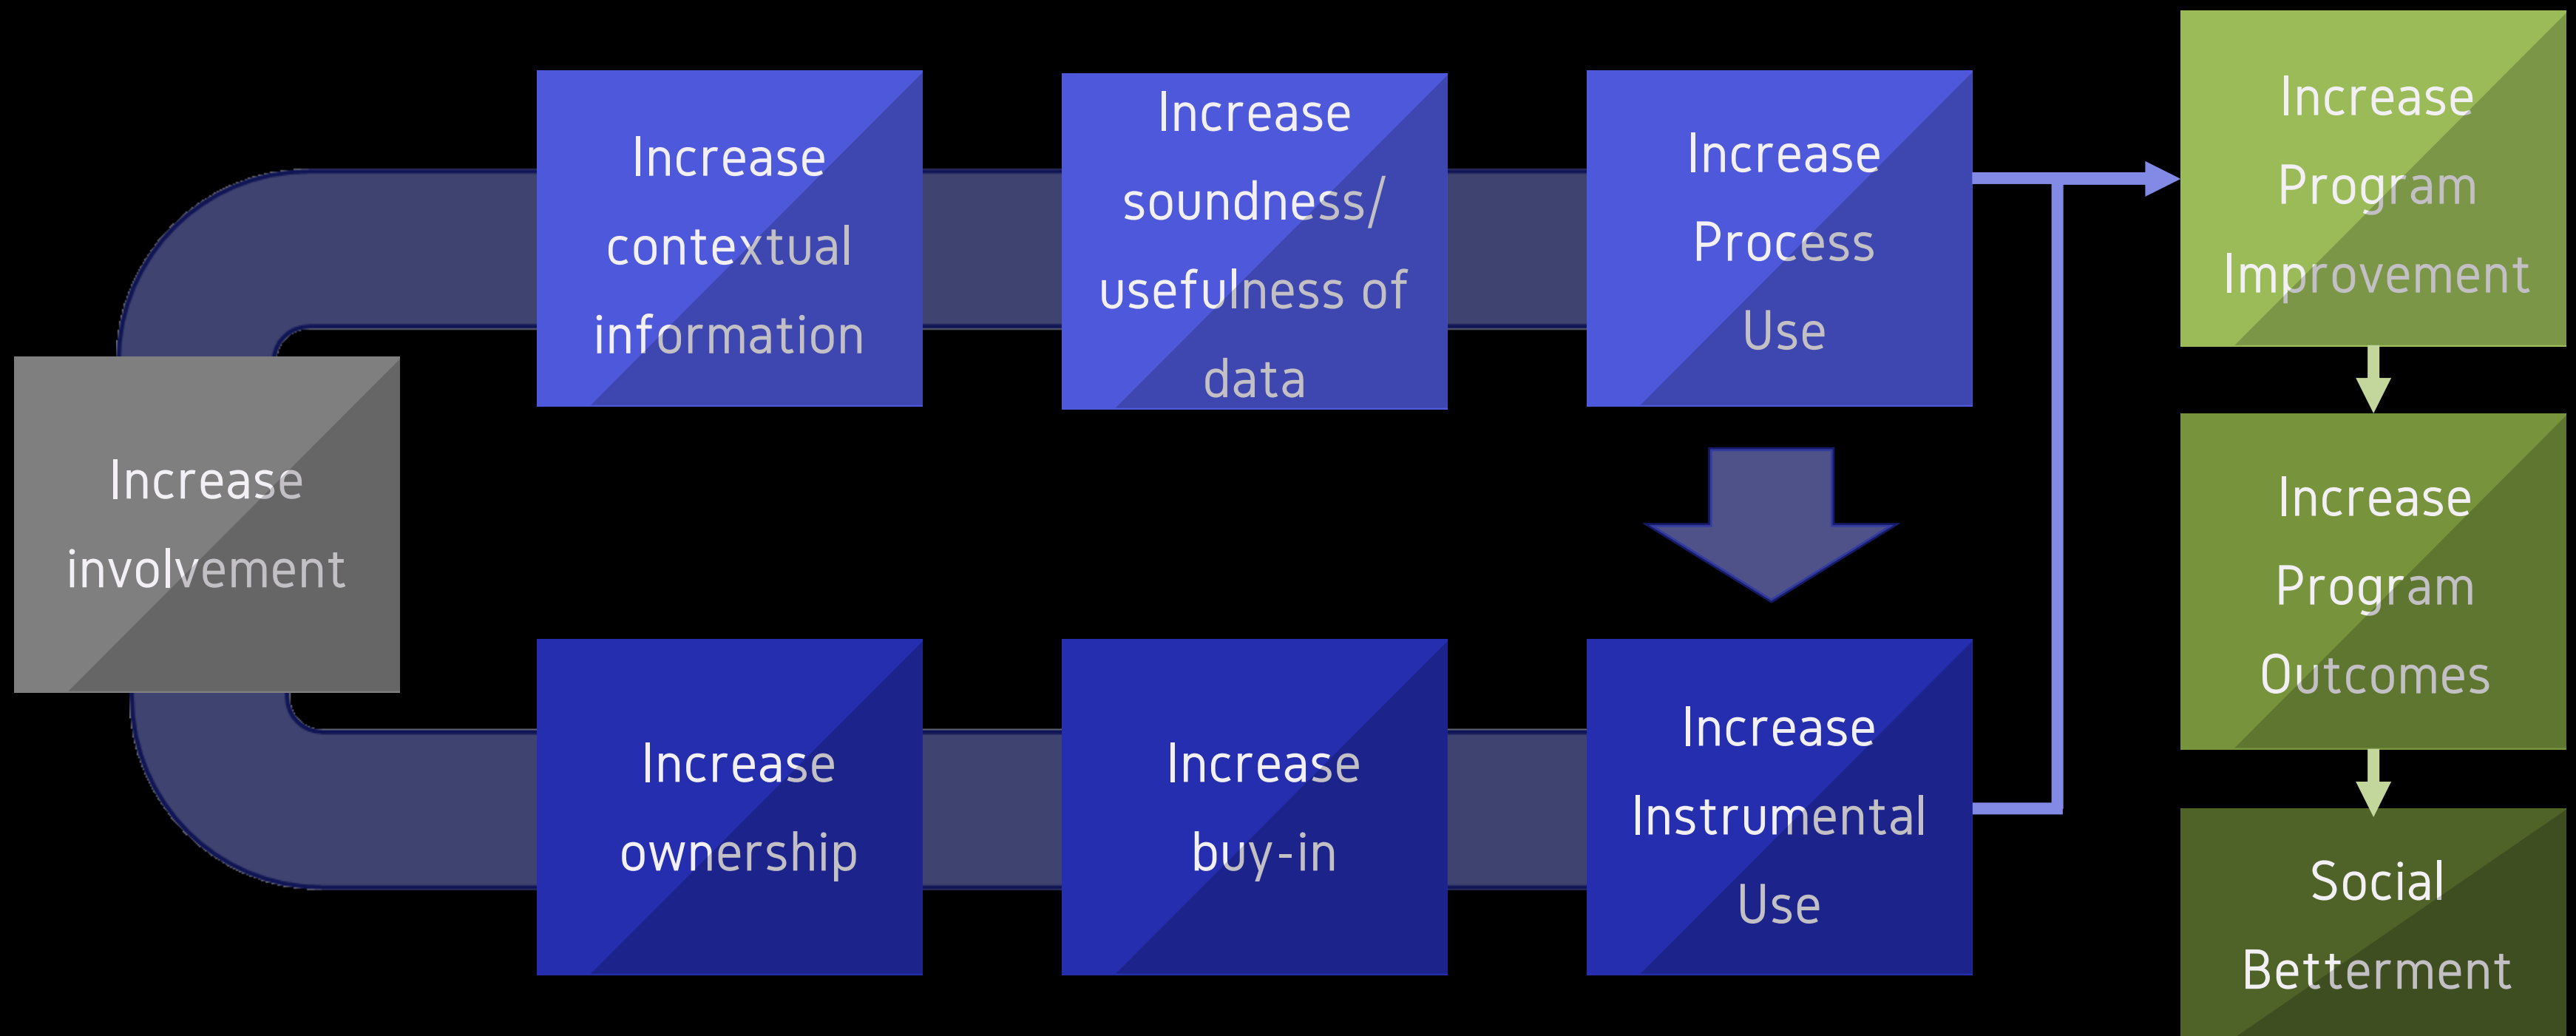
Increase involvement

Increase contextual information

Increase soundness/ usefulness of data

Increase Process Use

Increase ownership

Increase buy-in

Increase Instrumental Use

Increase Program Improvement

Increase Program Outcomes

Social Betterment